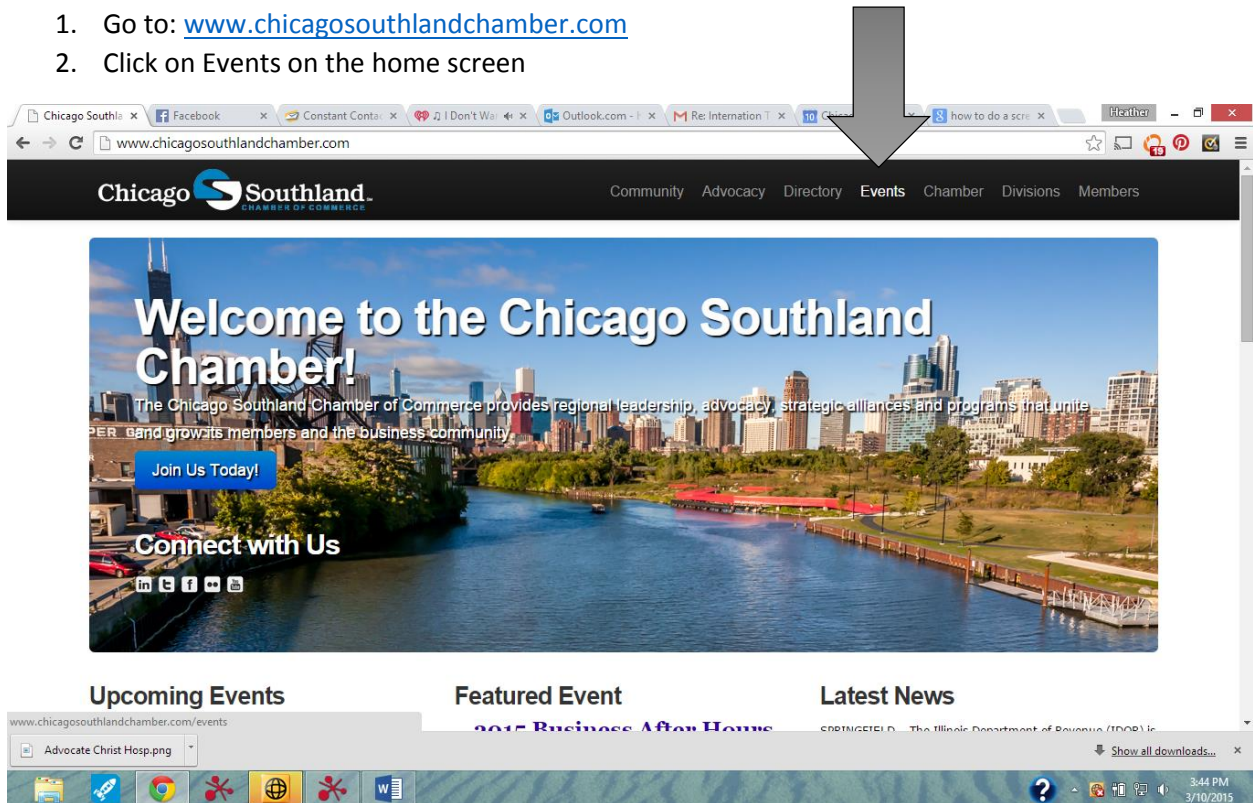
1. Go to: www.chicagosouthlandchamber.com
2. Click on Events on the home screen

Chicago Southla × | Facebook × | Constant Contac × | ♫ I Don't Wa × | Outlook.com - × | Re: Internation × | 10 Chica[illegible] × | how to do a scre × | Heather

www.chicagosouthlandchamber.com

Chicago Southland CHAMBER OF COMMERCE

Community Advocacy Directory Events Chamber Divisions Members

Welcome to the Chicago Southland Chamber!

The Chicago Southland Chamber of Commerce provides regional leadership, advocacy, strategic alliances and programs that unite and grow its members and the business community.

Join Us Today!

Connect with Us

Upcoming Events

Featured Event

2015 Business After Hours

Latest News

SPRINGFIELD – The Illinois Department of Revenue (IDOR) is

www.chicagosouthlandchamber.com/events

Advocate Christ Hosp.png

Show all downloads...

3:44 PM
3/10/2015